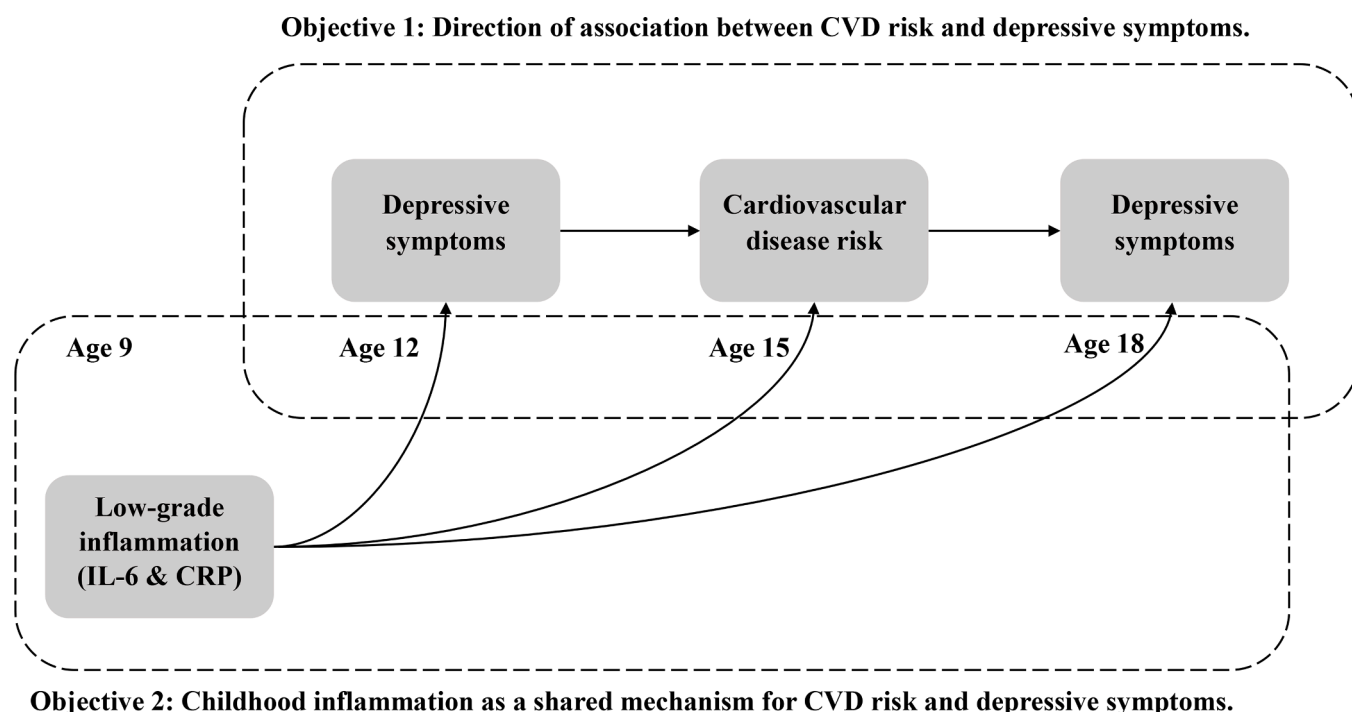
Objective 1: Direction of association between CVD risk and depressive symptoms.

Depressive symptoms

Cardiovascular disease risk

Depressive symptoms

Age 9

Age 12

Age 15

Age 18

Low-grade inflammation (IL-6 & CRP)

Objective 2: Childhood inflammation as a shared mechanism for CVD risk and depressive symptoms.